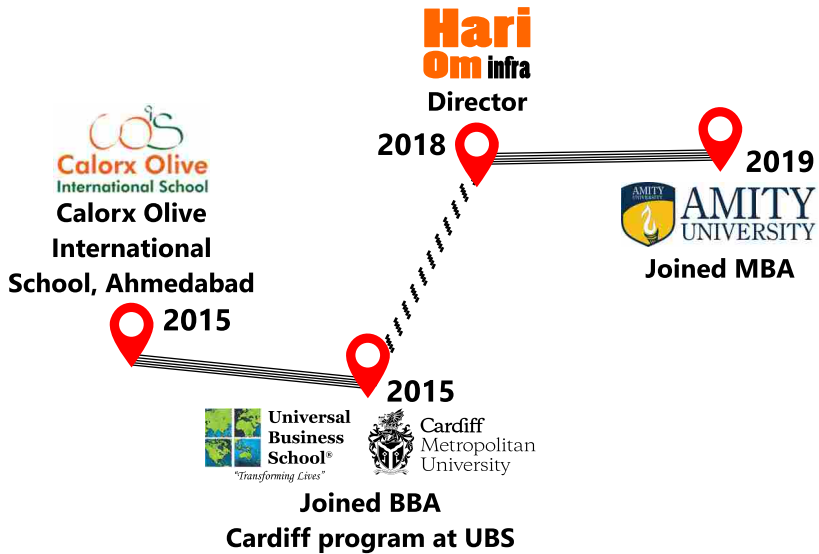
Hari
Om infra
Director

2018

2019

AMITY
AMITY UNIVERSITY
Joined MBA

COS
Calorx Olive
International School
Calorx Olive International School, Ahmedabad

2015

2015

Universal Business School®
"Transforming Lives"

Cardiff Metropolitan University

Joined BBA
Cardiff program at UBS